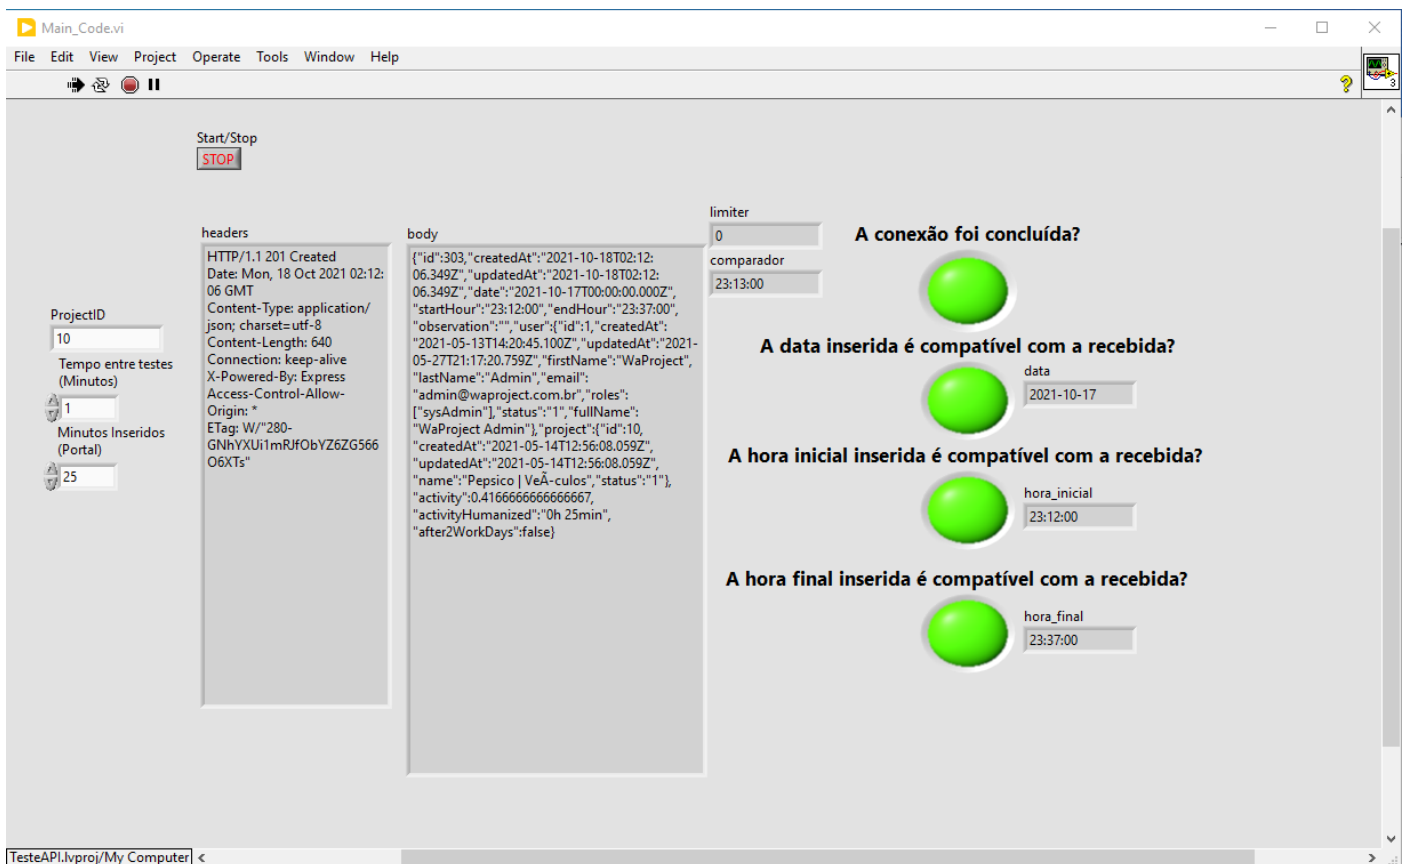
Main_Code.vi

File Edit View Project Operate Tools Window Help

Start/Stop
STOP

headers
HTTP/1.1 201 Created
Date: Mon, 18 Oct 2021 02:12:06 GMT
Content-Type: application/json; charset=utf-8
Content-Length: 640
Connection: keep-alive
X-Powered-By: Express
Access-Control-Allow-Origin: *
ETag: W/"280-GNhYXUi1mRJfObYZ6ZG566O6XTs"

body
{"id":303,"createdAt":"2021-10-18T02:12:06.349Z","updatedAt":"2021-10-18T02:12:06.349Z","date":"2021-10-17T00:00:00.000Z","startHour":"23:12:00","endHour":"23:37:00","observation":"","user":{"id":1,"createdAt":"2021-05-13T14:20:45.100Z","updatedAt":"2021-05-27T21:17:20.759Z","firstName":"WaProject","lastName":"Admin","email":"admin@waproject.com.br","roles":["sysAdmin"],"status":"1","fullName":"WaProject Admin"},"project":{"id":10,"createdAt":"2021-05-14T12:56:08.059Z","updatedAt":"2021-05-14T12:56:08.059Z","name":"Pepsico | VeÃ-culos","status":"1"},"activity":0.4166666666666667,"activityHumanized":"0h 25min","after2WorkDays":false}

limiter
0
comparador
23:13:00

ProjectID
10
Tempo entre testes (Minutos)
1
Minutos Inseridos (Portal)
25

A conexão foi concluída?

A data inserida é compatível com a recebida?
data
2021-10-17

A hora inicial inserida é compatível com a recebida?
hora_inicial
23:12:00

A hora final inserida é compatível com a recebida?
hora_final
23:37:00

TesteAPI.lvproj/My Computer